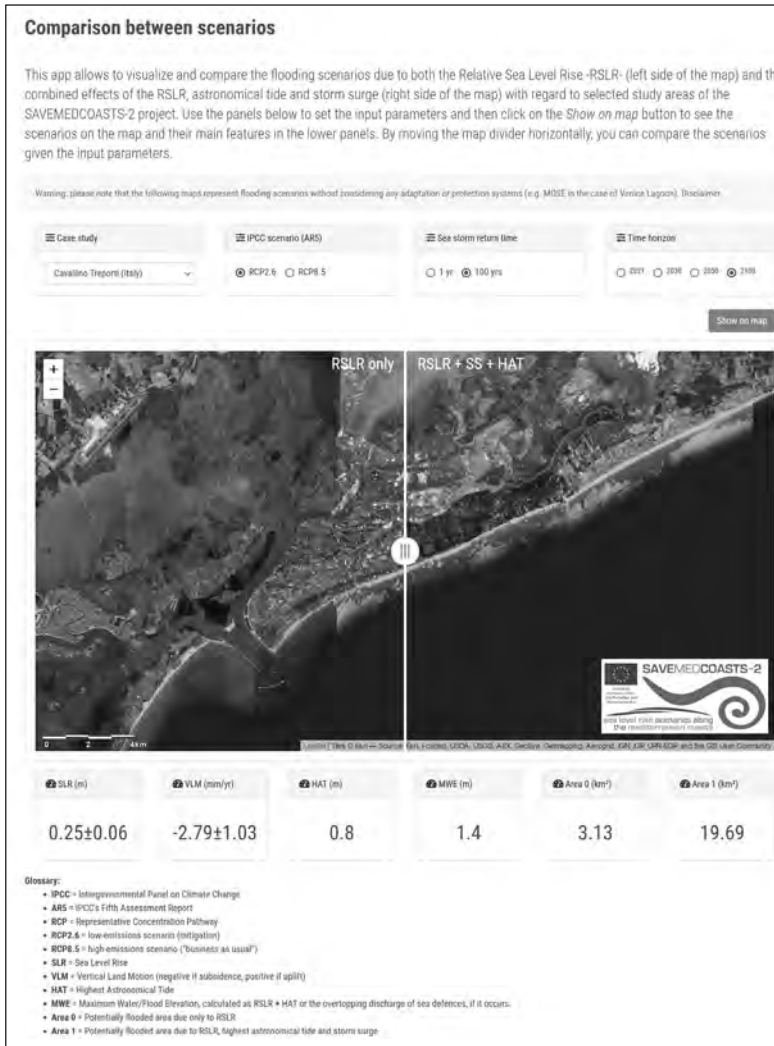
Comparison between scenarios

This app allows to visualize and compare the flooding scenarios due to both the Relative Sea Level Rise -RSLR- (left side of the map) and th combined effects of the RSLR, astronomical tide and storm surge (right side of the map) with regard to selected study areas of the SAVEMEDCOASTS-2 project. Use the panels below to set the input parameters and then click on the Show on map button to see the scenarios on the map and their main features in the lower panels. By moving the map divider horizontally, you can compare the scenarios given the input parameters.

Warning: please note that the following maps represent flooding scenarios without considering any adaptation or protection systems (e.g. MOSE in the case of Venice Lagoon). Disclaimer

Case study
Cavallino Treporti (Italy)

IPCC scenario (AR5)
RCP2.6 RCP8.5

Sea storm return time
1 yr 100 yrs

Time horizon
2021 2030 2050 2100

Show on map

+
−
RSLR only
RSLR + SS + HAT
SAVEMEDCOASTS-2
sea level rise scenarios along the mediterranean coasts
0 2 4 km
Leaflet | Tiles © Esri — Source: Esri, i-cubed, USDA, USGS, AEX, GeoEye, Getmapping, Aerogrid, IGN, IGP, UPR-EGP, and the GIS User Community

| SLR (m) | VLM (mm/yr) | HAT (m) | MWE (m) | Area 0 (km²) | Area 1 (km²) |
|---|---|---|---|---|---|
| 0.25±0.06 | -2.79±1.03 | 0.8 | 1.4 | 3.13 | 19.69 |

Glossary:
- IPCC = Intergovernmental Panel on Climate Change
- AR5 = IPCC's Fifth Assessment Report
- RCP = Representative Concentration Pathway
- RCP2.6 = low-emissions scenario (mitigation)
- RCP8.5 = high-emissions scenario ("business as usual")
- SLR = Sea Level Rise
- VLM = Vertical Land Motion (negative if subsidence, positive if uplift)
- HAT = Highest Astronomical Tide
- MWE = Maximum Water/Flood Elevation, calculated as RSLR + HAT or the overtopping discharge of sea defences, if it occurs.
- Area 0 = Potentially flooded area due only to RSLR
- Area 1 = Potentially flooded area due to RSLR, highest astronomical tide and storm surge